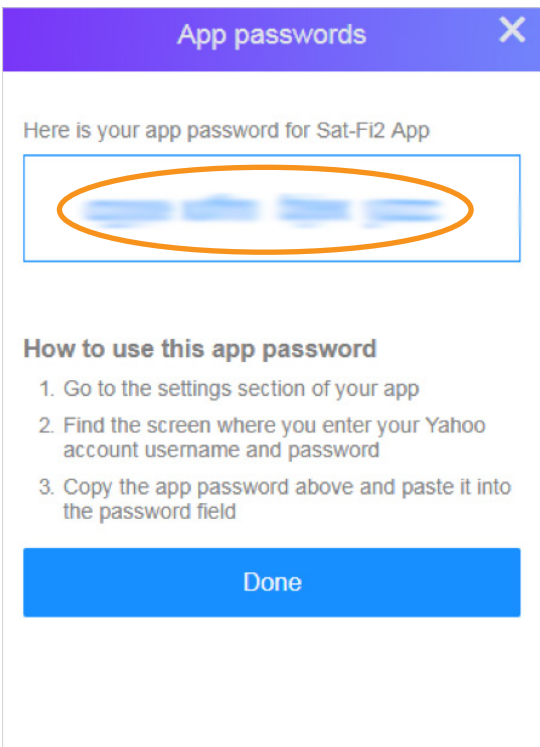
App passwords

Here is your app password for Sat-Fi2 App

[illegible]

How to use this app password

1. Go to the settings section of your app
2. Find the screen where you enter your Yahoo account username and password
3. Copy the app password above and paste it into the password field

Done